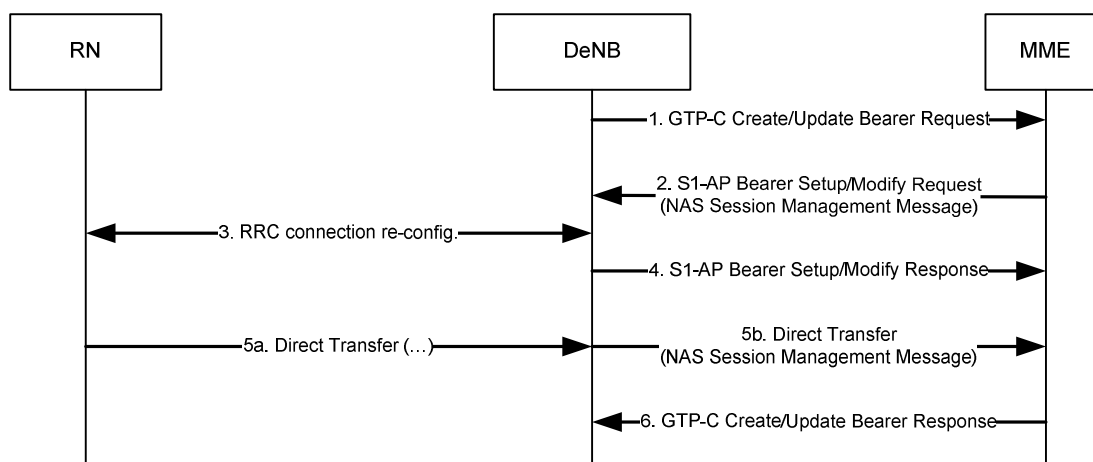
RN

DeNB

MME

1. GTP-C Create/Update Bearer Request

2. S1-AP Bearer Setup/Modify Request (NAS Session Management Message)

3. RRC connection re-config.

4. S1-AP Bearer Setup/Modify Response

5a. Direct Transfer (…)

5b. Direct Transfer (NAS Session Management Message)

6. GTP-C Create/Update Bearer Response